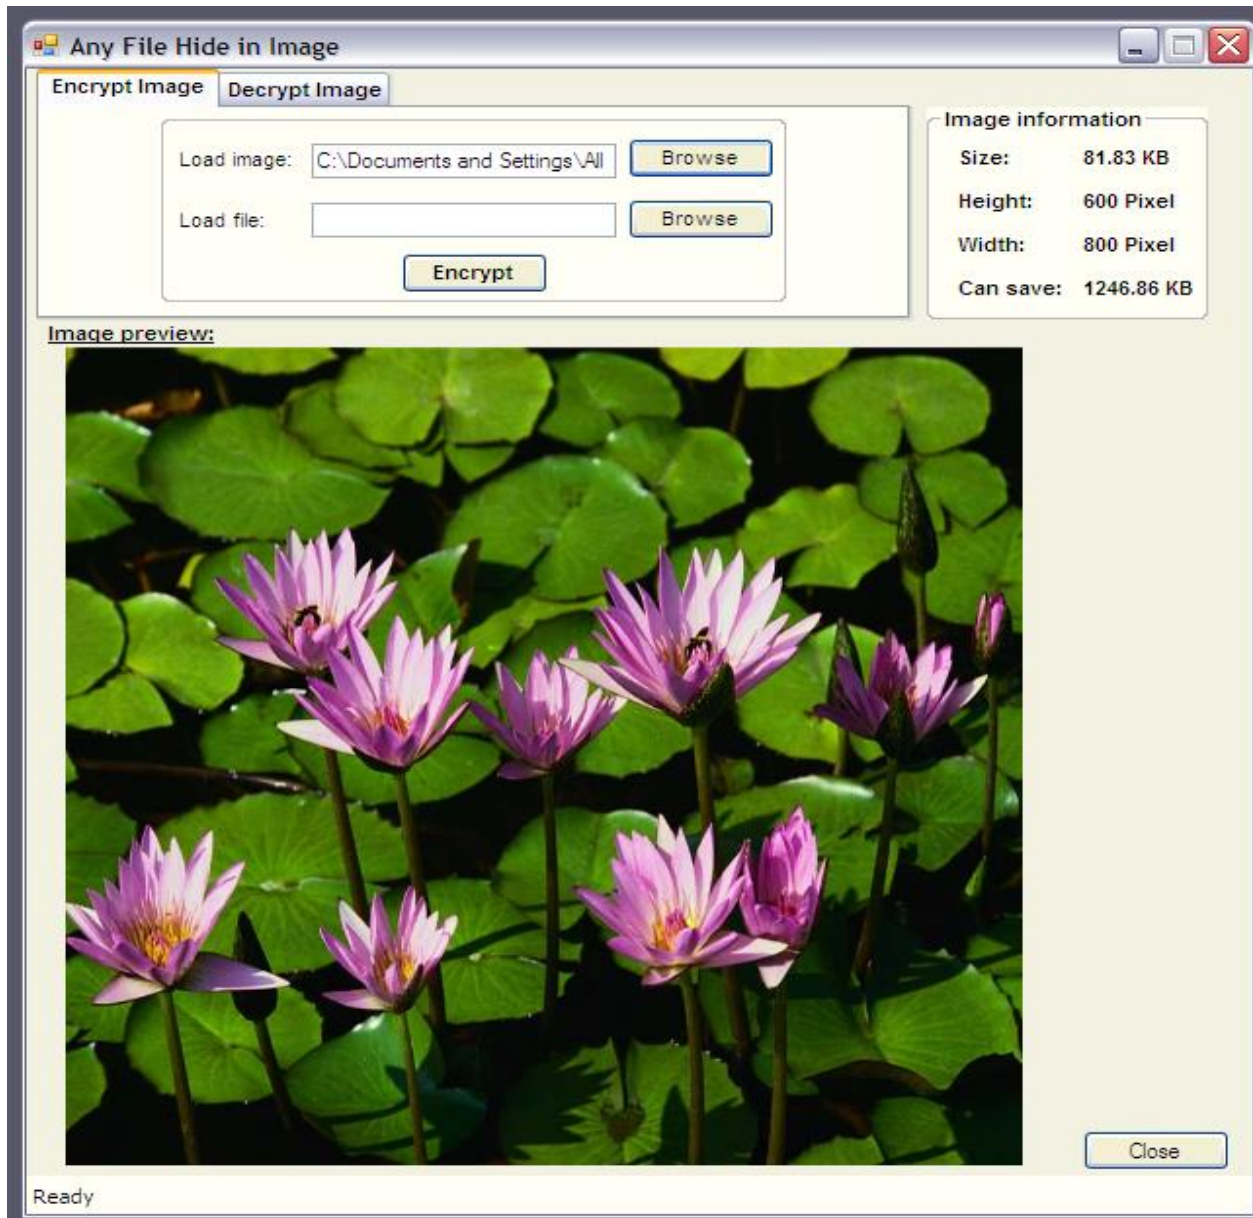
Any File Hide in Image

Encrypt Image | Decrypt Image

Load image: C:\Documents and Settings\All Browse

Load file: Browse

Encrypt

Image information
Size: 81.83 KB
Height: 600 Pixel
Width: 800 Pixel
Can save: 1246.86 KB

Image preview:

Close

Ready